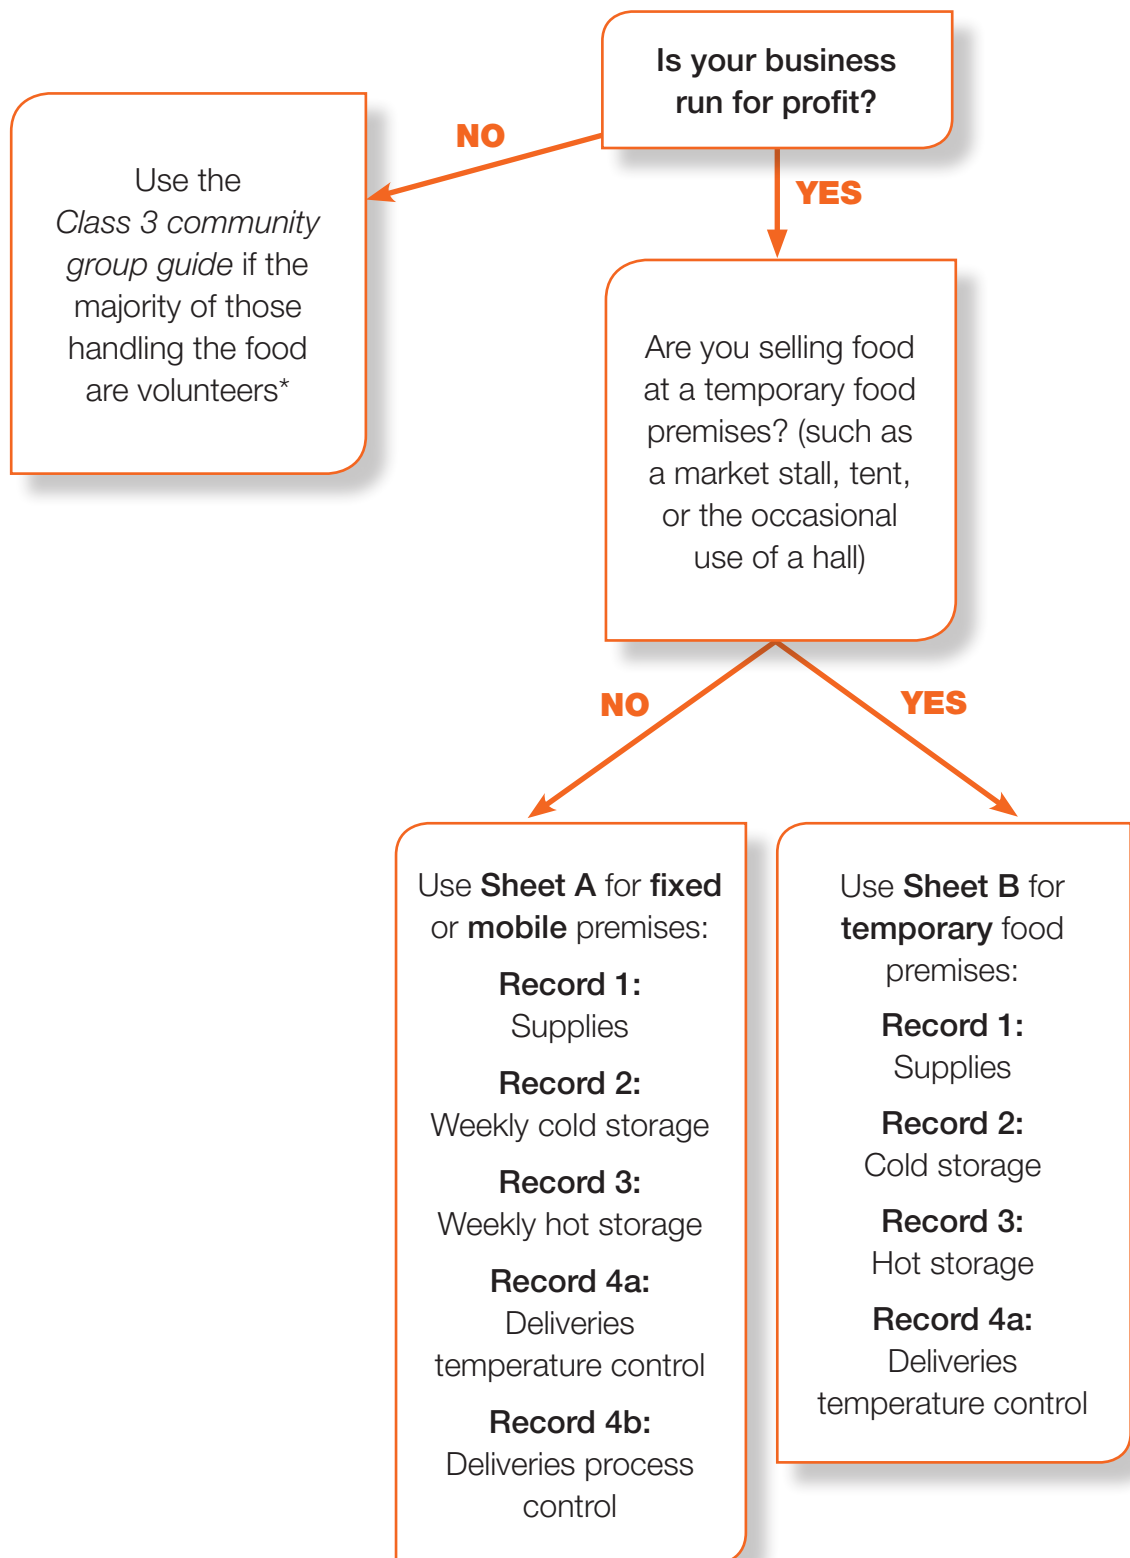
Is your business run for profit?

NO

Use the *Class 3 community group guide* if the majority of those handling the food are volunteers*

YES

Are you selling food at a temporary food premises? (such as a market stall, tent, or the occasional use of a hall)

NO

YES

Use **Sheet A** for **fixed** or **mobile** premises:

**Record 1:**
Supplies

**Record 2:**
Weekly cold storage

**Record 3:**
Weekly hot storage

**Record 4a:**
Deliveries temperature control

**Record 4b:**
Deliveries process control

Use **Sheet B** for **temporary** food premises:

**Record 1:**
Supplies

**Record 2:**
Cold storage

**Record 3:**
Hot storage

**Record 4a:**
Deliveries temperature control